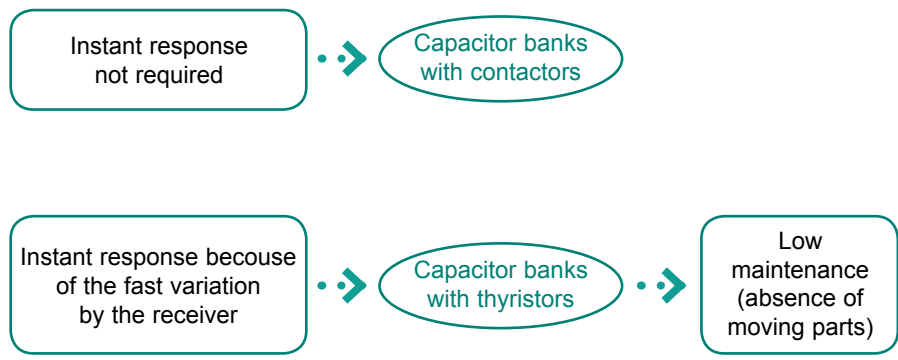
Instant response not required

Capacitor banks with contactors

Instant response becouse of the fast variation by the receiver

Capacitor banks with thyristors

Low maintenance (absence of moving parts)